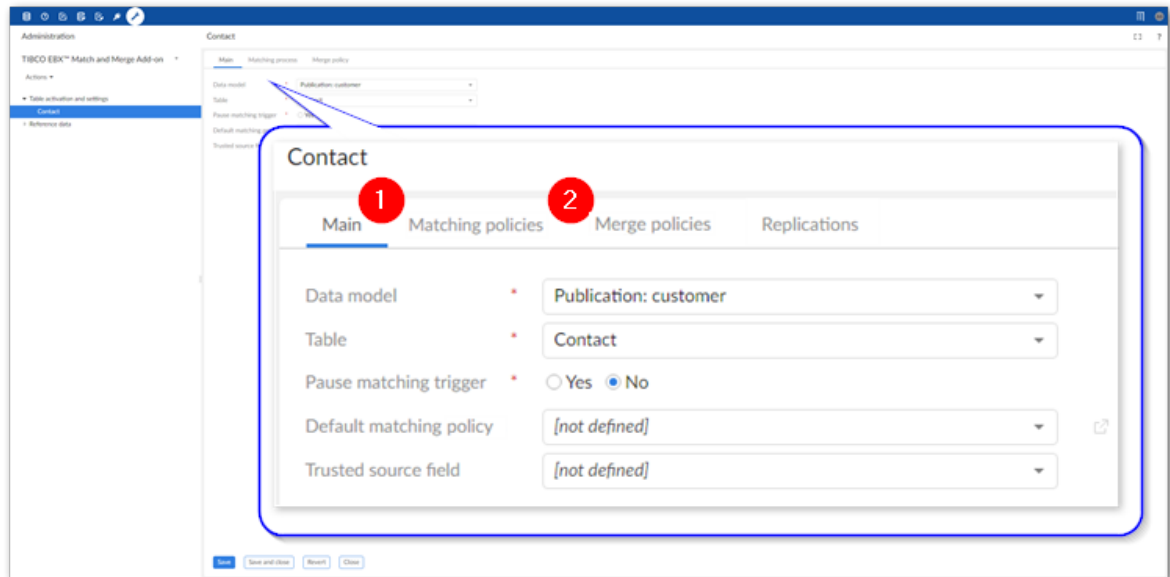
Administration

TIBCO EBX™ Match and Merge Add-on

Actions ▾

▾ Table activation and settings

Contact

▸ Reference data

Contact

Main Matching process Merge policy

Data model * Publication: customer

Table *

Pause matching trigger *

Default matching

Trusted source

Contact

1

2

Main Matching policies Merge policies Replications

Data model * Publication: customer

Table * Contact

Pause matching trigger * Yes No

Default matching policy [not defined]

Trusted source field [not defined]

Save Save and close Revert Close